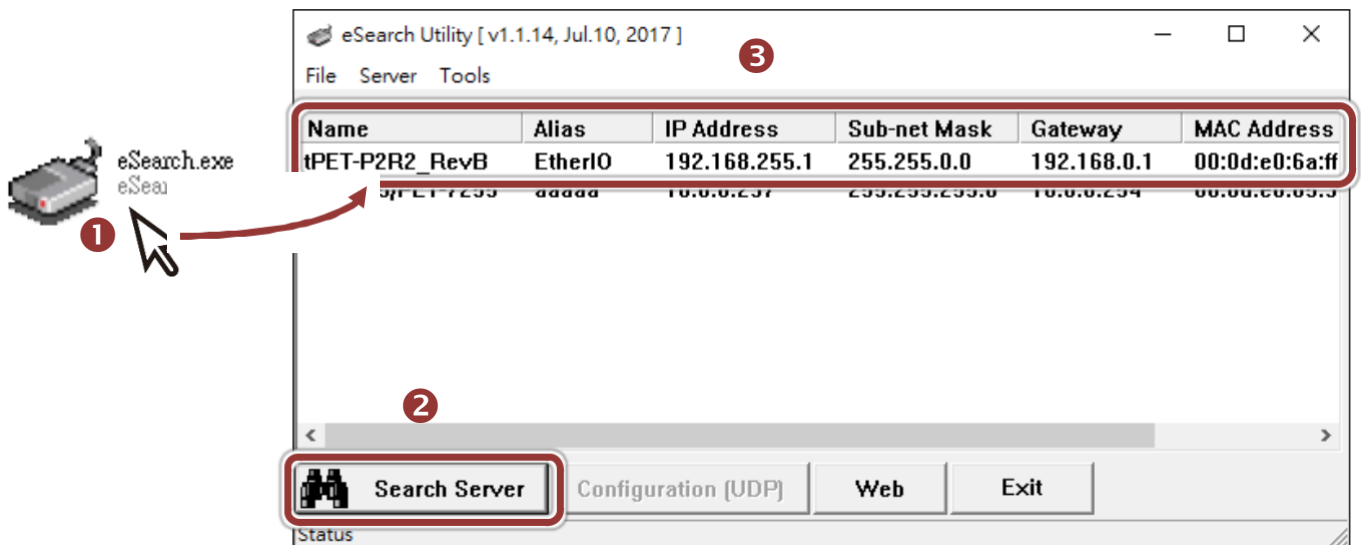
eSearch.exe
eSea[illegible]

1

eSearch Utility [ v1.1.14, Jul.10, 2017 ]

3

File Server Tools

| Name | Alias | IP Address | Sub-net Mask | Gateway | MAC Address |
|---|---|---|---|---|---|
| tPET-P2R2_RevB | EtherIO | 192.168.255.1 | 255.255.0.0 | 192.168.0.1 | 00:0d:e0:6a:ff |
| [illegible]/PET-7255 | aaaaa | 10.0.0.257 | 255.255.255.0 | 10.0.0.254 | 00:0d:e0:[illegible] |

2

Search Server Configuration (UDP) Web Exit

Status